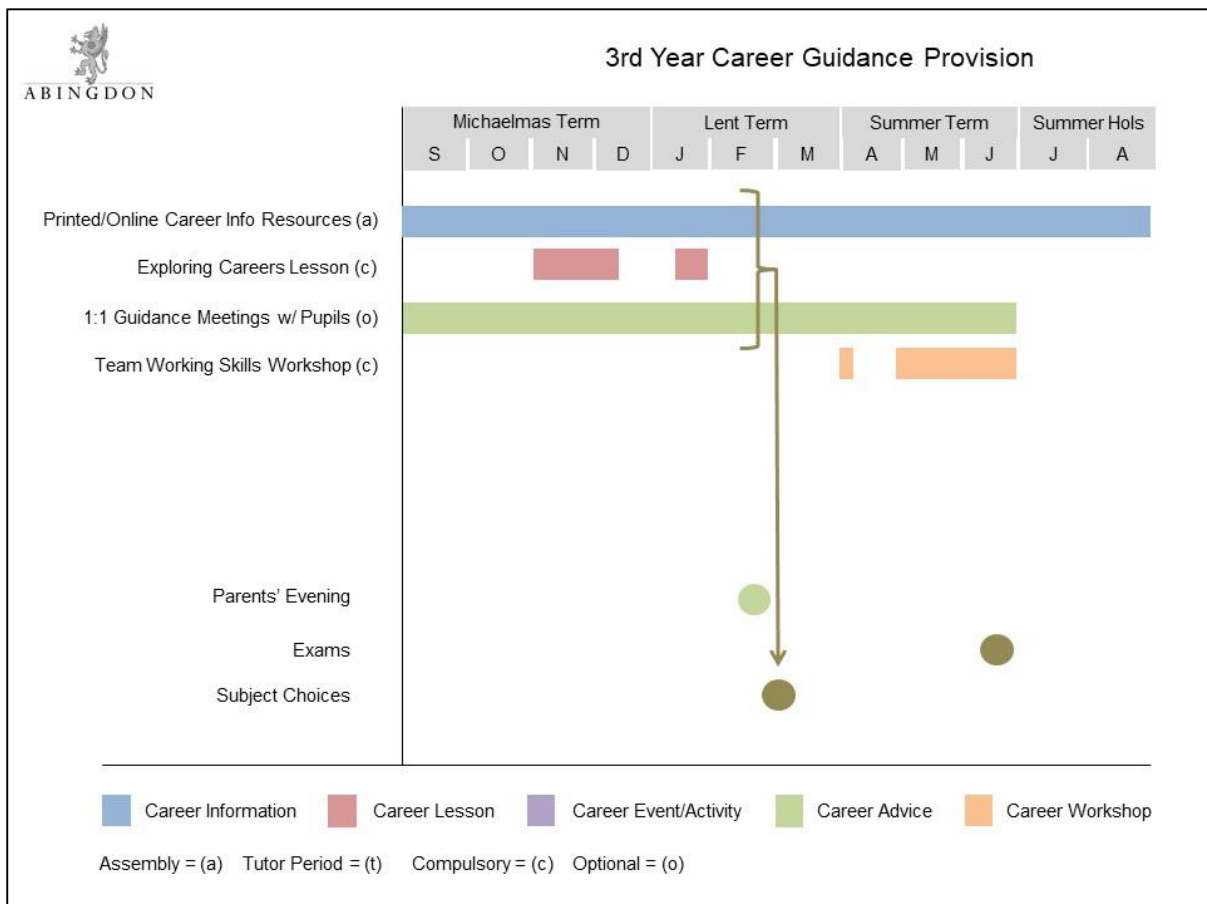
ABINGDON

3rd Year Career Guidance Provision

| Michaelmas Term | | | | Lent Term | | | Summer Term | | | Summer Hols | |
|---|---|---|---|---|---|---|---|---|---|---|---|
| S | O | N | D | J | F | M | A | M | J | J | A |

Printed/Online Career Info Resources (a)
Exploring Careers Lesson (c)
1:1 Guidance Meetings w/ Pupils (o)
Team Working Skills Workshop (c)

Parents' Evening
Exams
Subject Choices

Career Information
Career Lesson
Career Event/Activity
Career Advice
Career Workshop

Assembly = (a) Tutor Period = (t) Compulsory = (c) Optional = (o)